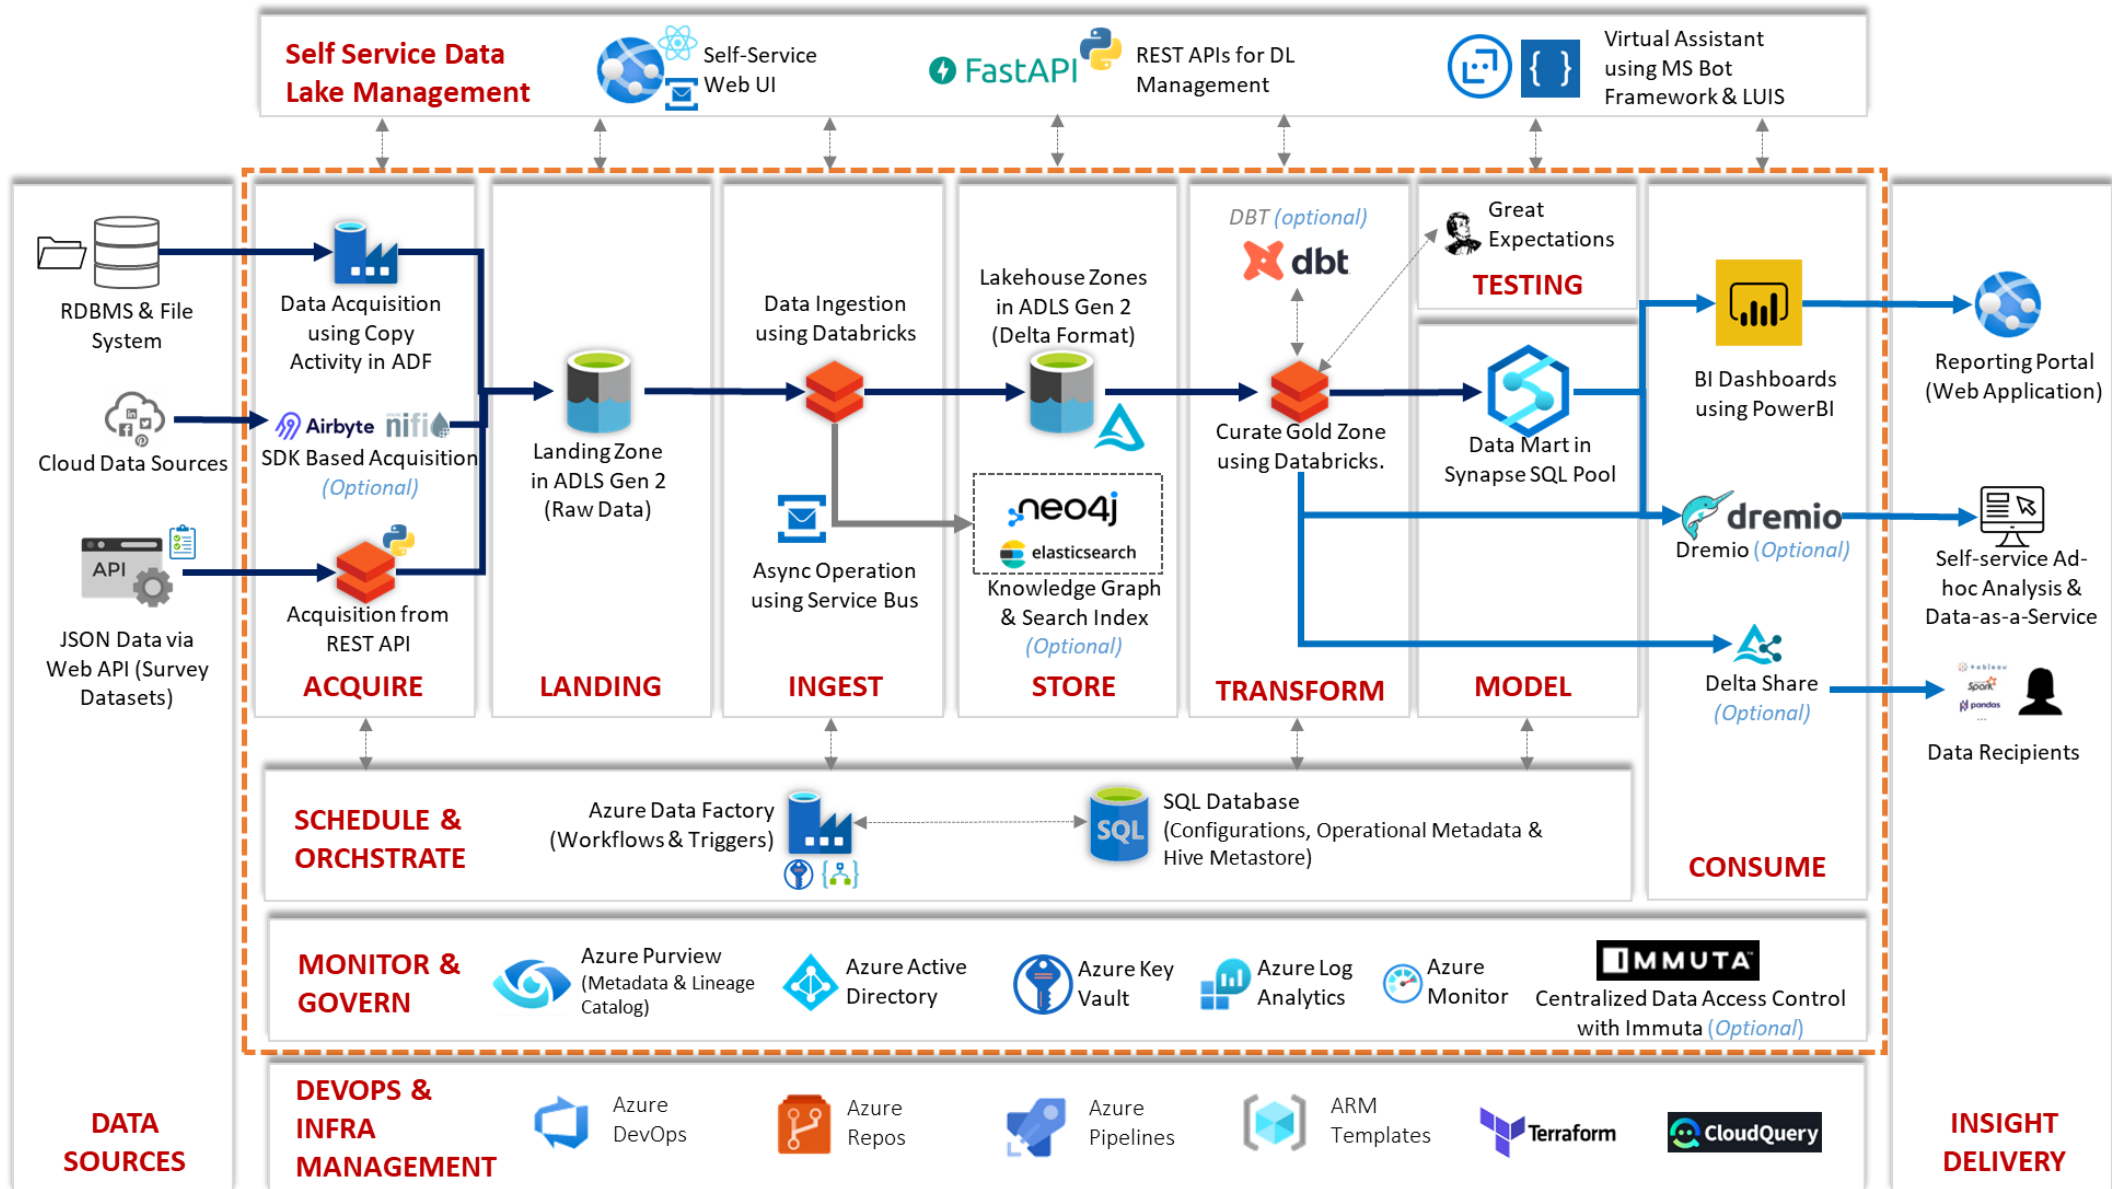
Self Service Data Lake Management

Self-Service Web UI

FastAPI

REST APIs for DL Management

Virtual Assistant using MS Bot Framework & LUIS

RDBMS & File System

Cloud Data Sources

API

JSON Data via Web API (Survey Datasets)

DATA SOURCES

Data Acquisition using Copy Activity in ADF

Airbyte nifi

SDK Based Acquisition (Optional)

Acquisition from REST API

ACQUIRE

Landing Zone in ADLS Gen 2 (Raw Data)

LANDING

Data Ingestion using Databricks

Async Operation using Service Bus

INGEST

Lakehouse Zones in ADLS Gen 2 (Delta Format)

neo4j

elasticsearch

Knowledge Graph & Search Index (Optional)

STORE

DBT (optional)

dbt

Curate Gold Zone using Databricks.

TRANSFORM

Great Expectations

TESTING

Data Mart in Synapse SQL Pool

MODEL

BI Dashboards using PowerBI

dremio

Dremio (Optional)

Delta Share (Optional)

CONSUME

Reporting Portal (Web Application)

Self-service Ad-hoc Analysis & Data-as-a-Service

Data Recipients

INSIGHT DELIVERY

SCHEDULE & ORCHSTRATE

Azure Data Factory (Workflows & Triggers)

SQL

SQL Database (Configurations, Operational Metadata & Hive Metastore)

MONITOR & GOVERN

Azure Purview (Metadata & Lineage Catalog)

Azure Active Directory

Azure Key Vault

Azure Log Analytics

Azure Monitor

IMMUTA

Centralized Data Access Control with Immuta (Optional)

DEVOPS & INFRA MANAGEMENT

Azure DevOps

Azure Repos

Azure Pipelines

ARM Templates

Terraform

CloudQuery